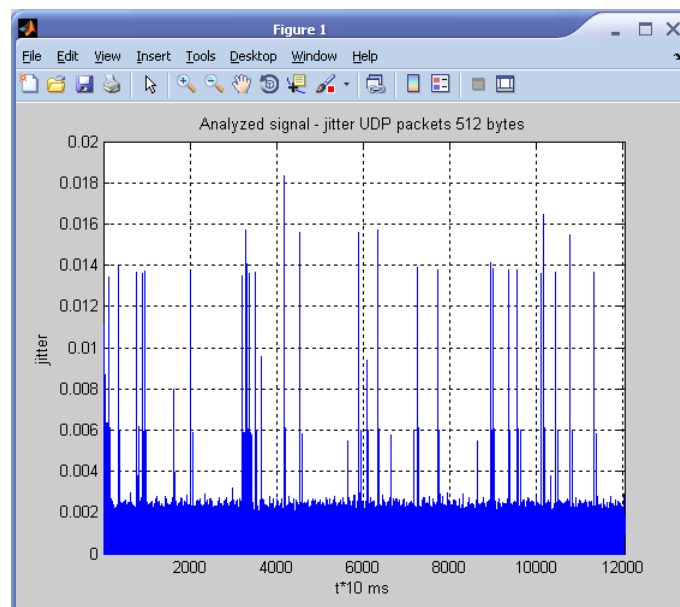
Figure 1

File Edit View Insert Tools Desktop Window Help

Analyzed signal - jitter UDP packets 512 bytes

0.02
0.018
0.016
0.014
0.012
0.01
0.008
0.006
0.004
0.002
0

jitter

2000 4000 6000 8000 10000 12000

t*10 ms